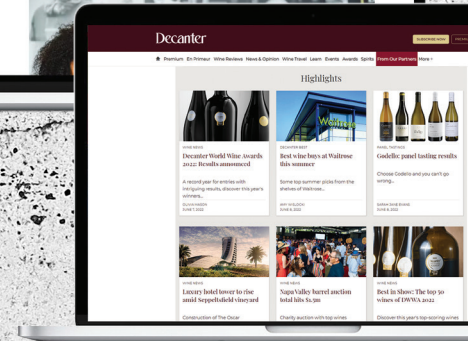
Decanter

SUBSCRIBE NOW

Premium En Primeur Wine Reviews News & Opinion Wine Travel Learn Events Awards Spirits From Our Partners More

Highlights

WINE NEWS
Decanter World Wine Awards 2022: Results announced
A record year for entries with intriguing results, discover this year's winners...
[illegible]
JUNE 7, 2022

DECANTER BEST
Best wine buys at Waitrose this summer
Some top summer picks from the shelves of Waitrose...
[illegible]
JUNE 8, 2022

PANEL TASTINGS
Godello: panel tasting results
Choose Godello and you can't go wrong...
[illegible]
JUNE 3, 2022

Waitrose

WINE NEWS
Luxury hotel tower to rise amid Seppeltsfield vineyard
Construction of The Oscar

WINE NEWS
Napa Valley barrel auction total hits $1.3m
Charity auction with top wines

WINE NEWS
Best in Show: The top 50 wines of DWWA 2022
Discover this year's top-scoring wines